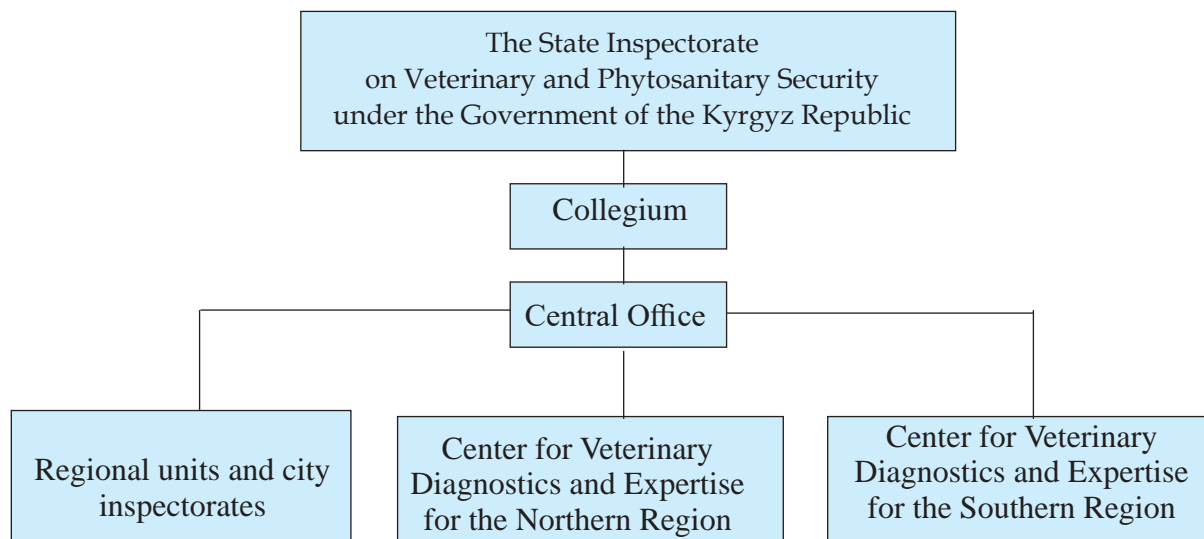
The State Inspectorate
on Veterinary and Phytosanitary Security
under the Government of the Kyrgyz Republic

Collegium

Central Office

Regional units and city inspectorates

Center for Veterinary Diagnostics and Expertise for the Northern Region

Center for Veterinary Diagnostics and Expertise for the Southern Region